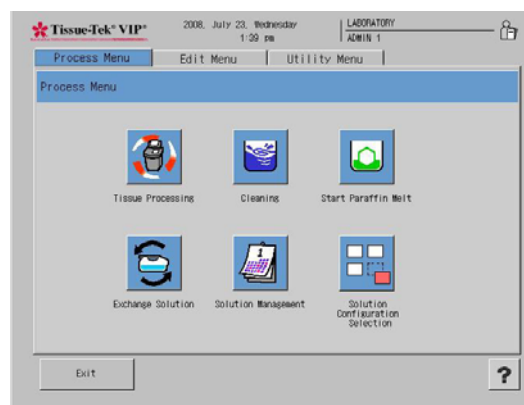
Tissue-Tek® VIP®

2008, July 23, Wednesday
1:39 pm

LABORATORY
ADMIN 1

Process Menu
Edit Menu
Utility Menu

Process Menu

Tissue Processing
Cleaning
Start Paraffin Melt

Exchange Solution
Solution Management
Solution Configuration Selection

Exit

?